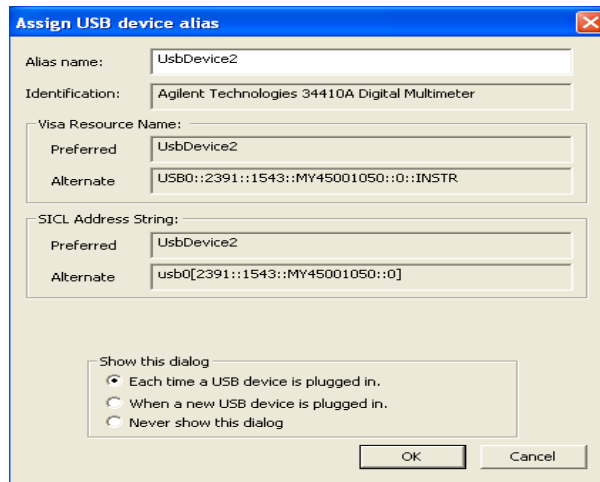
Assign USB device alias

Alias name: UsbDevice2

Identification: Agilent Technologies 34410A Digital Multimeter

Visa Resource Name:

Preferred UsbDevice2

Alternate USB0::2391::1543::MY45001050::0::INSTR

SICL Address String:

Preferred UsbDevice2

Alternate usb0[2391::1543::MY45001050::0]

Show this dialog

Each time a USB device is plugged in.

When a new USB device is plugged in.

Never show this dialog

OK

Cancel